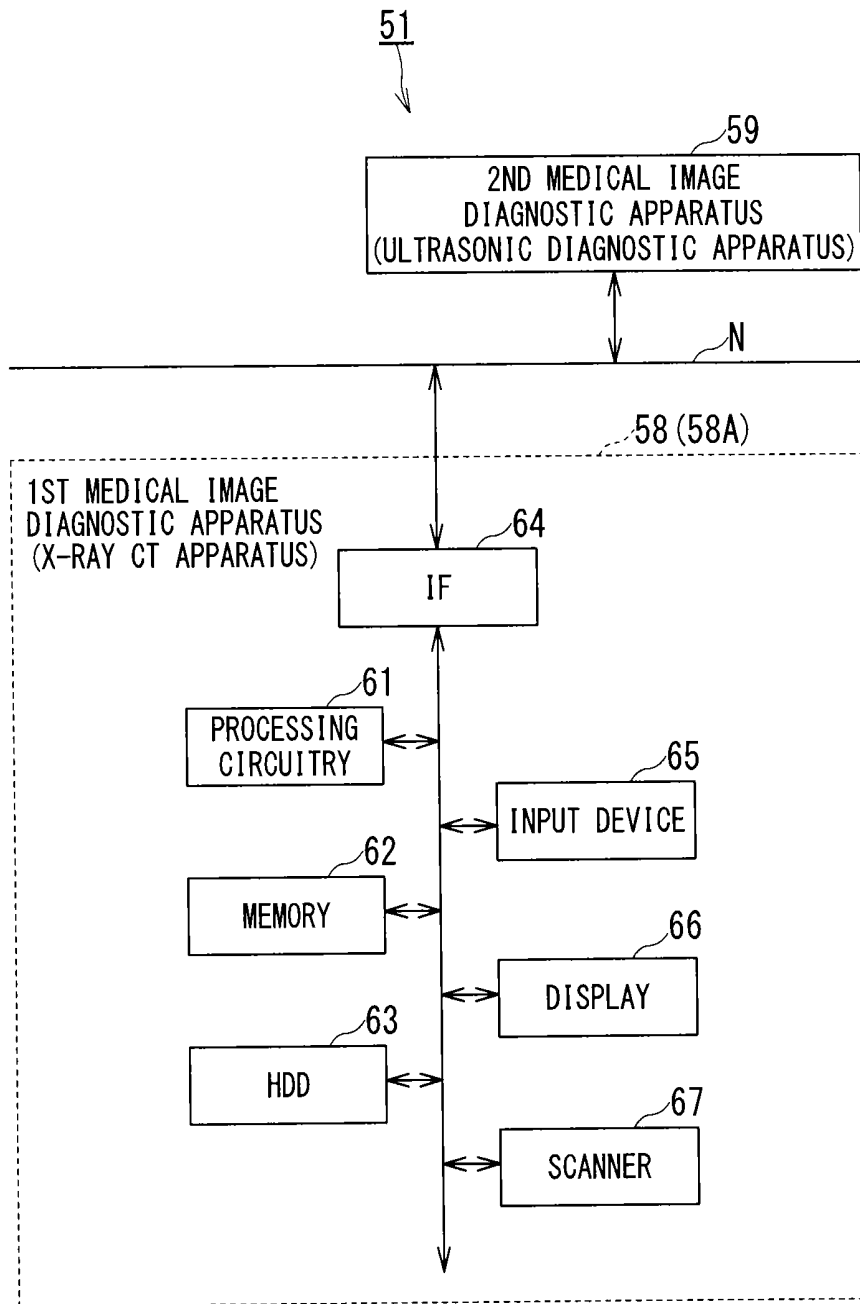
51

59
2ND MEDICAL IMAGE DIAGNOSTIC APPARATUS (ULTRASONIC DIAGNOSTIC APPARATUS)

N

58 (58A)

1ST MEDICAL IMAGE DIAGNOSTIC APPARATUS (X-RAY CT APPARATUS)

64
IF

61
PROCESSING CIRCUITRY

65
INPUT DEVICE

62
MEMORY

66
DISPLAY

63
HDD

67
SCANNER